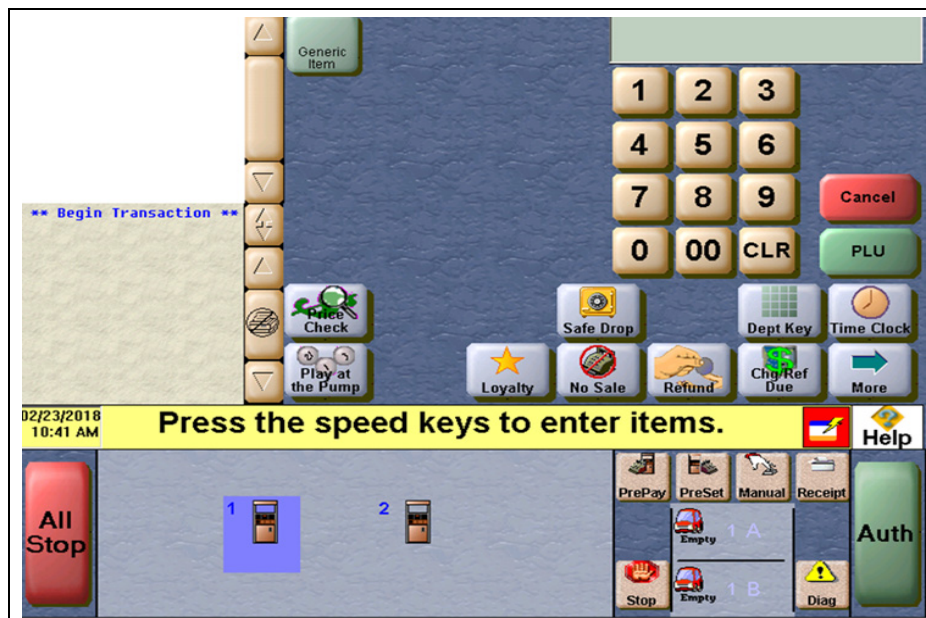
Generic Item

1 2 3
4 5 6
7 8 9 Cancel
0 00 CLR PLU

** Begin Transaction **

Price Check
Safe Drop
Dept Key
Time Clock
Play at the Pump
Loyalty
No Sale
Refund
Chg/Ref Due
More

02/23/2018
10:41 AM
Press the speed keys to enter items.
Help

All Stop
1
2
PrePay
PreSet
Manual
Receipt
Empty
1 A
Empty
1 B
Stop
Diag
Auth